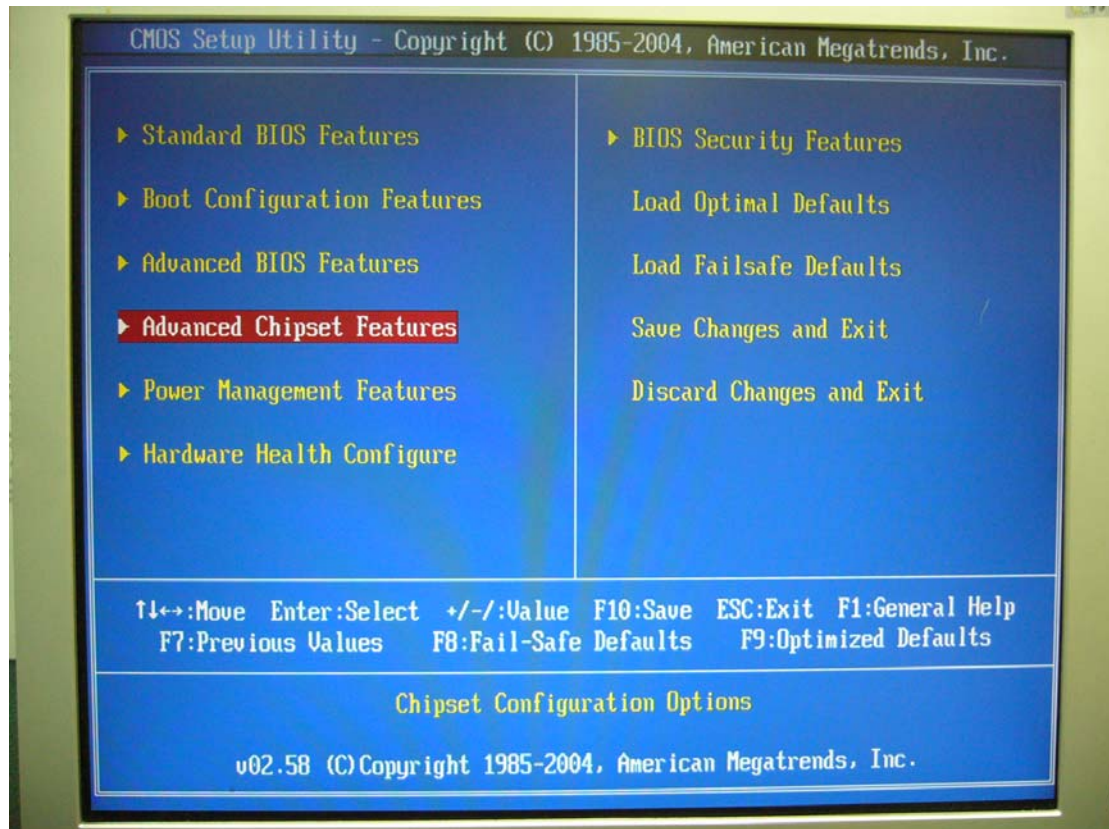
CMOS Setup Utility - Copyright (C) 1985-2004, American Megatrends, Inc.

▸ Standard BIOS Features

▸ Boot Configuration Features

▸ Advanced BIOS Features

▸ Advanced Chipset Features

▸ Power Management Features

▸ Hardware Health Configure

▸ BIOS Security Features

Load Optimal Defaults

Load Failsafe Defaults

Save Changes and Exit

Discard Changes and Exit

↑↓↔:Move Enter:Select +/-/:Value F10:Save ESC:Exit F1:General Help
F7:Previous Values F8:Fail-Safe Defaults F9:Optimized Defaults

Chipset Configuration Options

v02.58 (C)Copyright 1985-2004, American Megatrends, Inc.